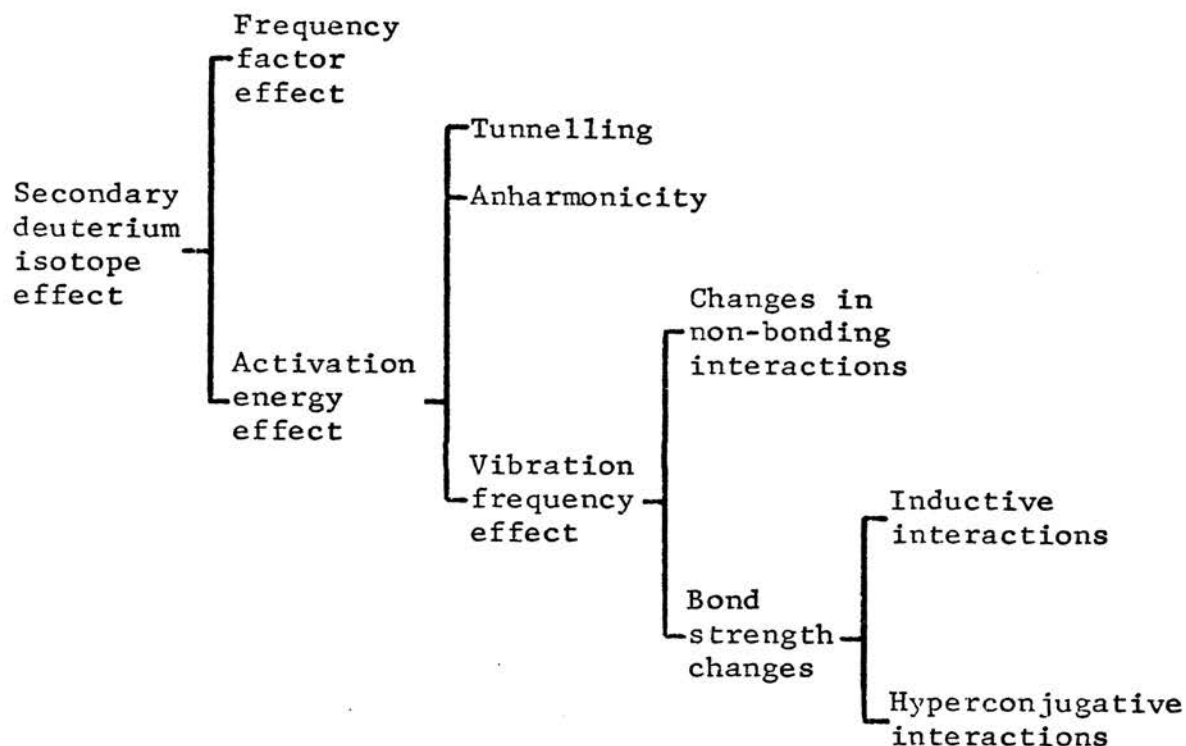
Secondary deuterium isotope effect

Frequency factor effect

Activation energy effect

Tunnelling

Anharmonicity

Vibration frequency effect

Changes in non-bonding interactions

Bond strength changes

Inductive interactions

Hyperconjugative interactions